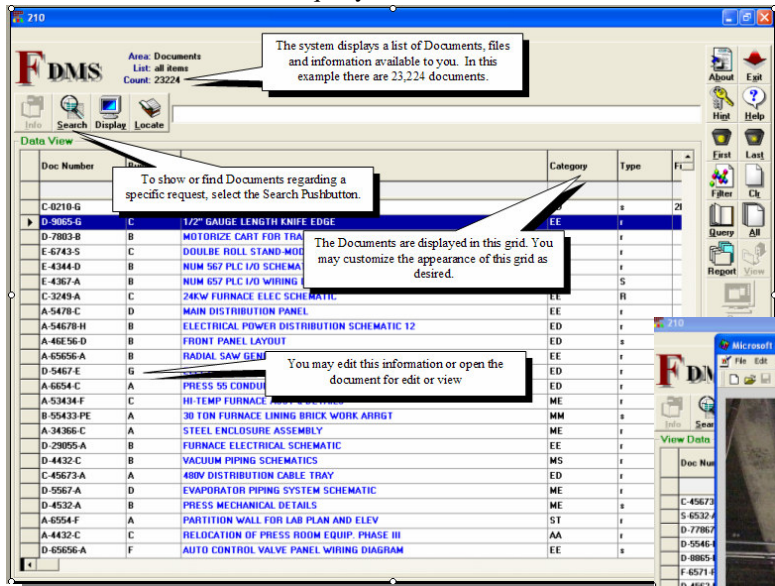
210

FDMS

Area: Documents
List: all items
Count: 23224

The system displays a list of Documents, files and information available to you. In this example there are 23,224 documents.

About Exit
Hint Help
First Last
Filter Clr
Query All
Report View

Info Search Display Locate

Data View

To show or find Documents regarding a specific request, select the Search Pushbutton.

The Documents are displayed in this grid. You may customize the appearance of this grid as desired.

You may edit this information or open the document for edit or view

| Doc Number | Re | | Category | Type | Fi |
|---|---|---|---|---|---|
| C-0210-G | | | | s | 2( |
| D-9065-G | C | 1/2" GAUGE LENGTH KNIFE EDGE | EE | r | |
| D-7803-B | B | MOTORIZE CART FOR TRA | | r | |
| E-6743-S | C | DOULBE ROLL STAND-MOD | | r | |
| E-4344-D | B | NUM 567 PLC I/O SCHEMA | | r | |
| E-4367-A | B | NUM 657 PLC I/O WIRING | | S | |
| C-3249-A | C | 24KW FURNACE ELEC SCHEMATIC | EE | R | |
| A-5478-C | D | MAIN DISTRIBUTION PANEL | EE | r | |
| A-54678-H | B | ELECTRICAL POWER DISTRIBUTION SCHEMATIC 12 | ED | r | |
| A-46E56-D | B | FRONT PANEL LAYOUT | ED | s | |
| A-65656-A | B | RADIAL SAW GEN | EE | r | |
| D-5467-E | G | | ED | r | |
| A-6654-C | A | PRESS 55 CONDU | ED | r | |
| A-53434-F | C | HI-TEMP FURNACE | ME | r | |
| B-55433-PE | A | 30 TON FURNACE LINING BRICK WORK ARRGT | MM | s | |
| A-34366-C | A | STEEL ENCLOSURE ASSEMBLY | ME | r | |
| D-29055-A | B | FURNACE ELECTRICAL SCHEMATIC | EE | r | |
| D-4432-C | B | VACUUM PIPING SCHEMATICS | MS | r | |
| C-45673-A | A | 480V DISTRIBUTION CABLE TRAY | ED | r | |
| D-5567-A | D | EVAPORATOR PIPING SYSTEM SCHEMATIC | ME | r | |
| D-4532-A | B | PRESS MECHANICAL DETAILS | ME | s | |
| A-6554-F | A | PARTITION WALL FOR LAB PLAN AND ELEV | ST | r | |
| A-4432-C | C | RELOCATION OF PRESS ROOM EQUIP. PHASE III | AA | r | |
| D-65656-A | F | AUTO CONTROL VALVE PANEL WIRING DIAGRAM | EE | s | |

210
FDMS
Microsoft
File Edit
Info Sear
View Data
Doc Num
C-45673
S-6532-
D-77867
D-5546-
D-8865-
F-6571-